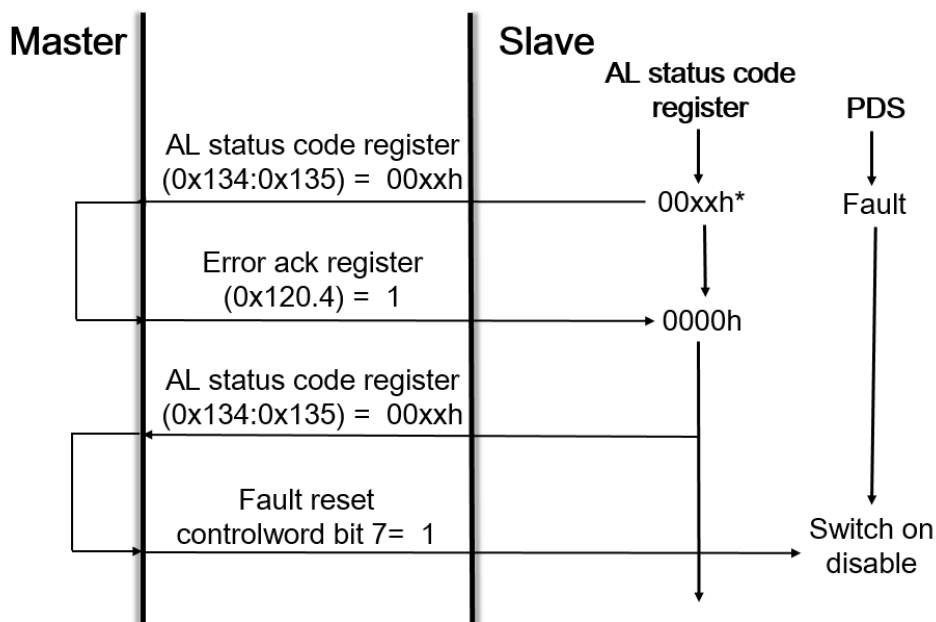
Master

Slave

AL status code register

PDS

AL status code register (0x134:0x135) = 00xxh

00xxh*

Fault

Error ack register (0x120.4) = 1

0000h

AL status code register (0x134:0x135) = 00xxh

Fault reset controlword bit 7= 1

Switch on disable